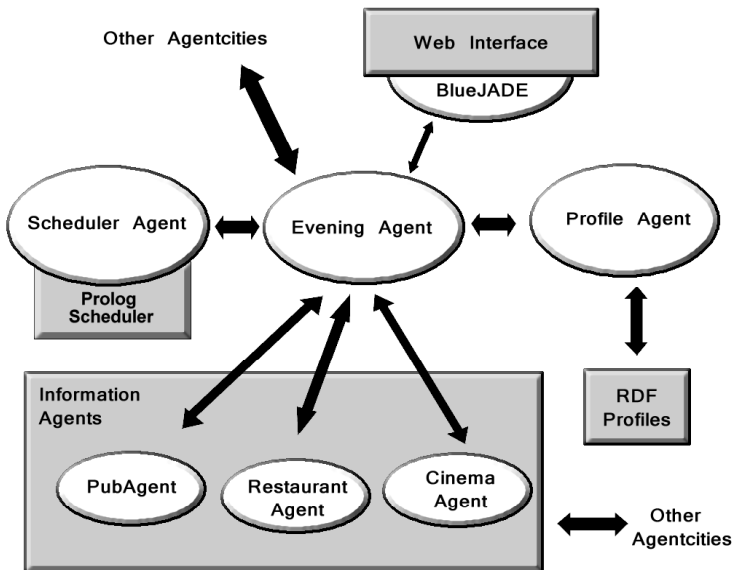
Other Agentcities

Web Interface

BlueJADE

Scheduler Agent

Evening Agent

Profile Agent

Prolog Scheduler

RDF Profiles

Information Agents

PubAgent

Restaurant Agent

Cinema Agent

Other Agentcities